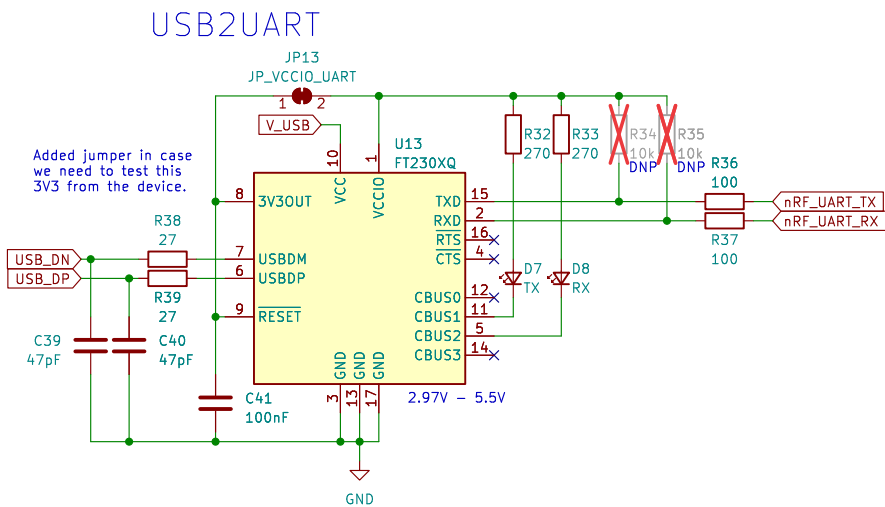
USB2UART

JP13
JP_VCCIO_UART
1 2

V_USB

Added jumper in case we need to test this 3V3 from the device.

U13
FT230XQ

10 VCC
1 VCCIO
8 3V3OUT
7 USBDM
6 USBDP
9 $\overline{RESET}$
TXD 15
RXD 2
$\overline{RTS}$ 16
$\overline{CTS}$ 4
CBUS0 12
CBUS1 11
CBUS2 5
CBUS3 14
GND GND GND
3 13 17

2.97V – 5.5V

R32
270
R33
270
R34
10k
DNP
R35
10k
DNP
R36
100
R37
100

D7
TX
D8
RX

nRF_UART_TX
nRF_UART_RX

USB_DN
USB_DP

R38
27
R39
27

C39
47pF
C40
47pF
C41
100nF

GND